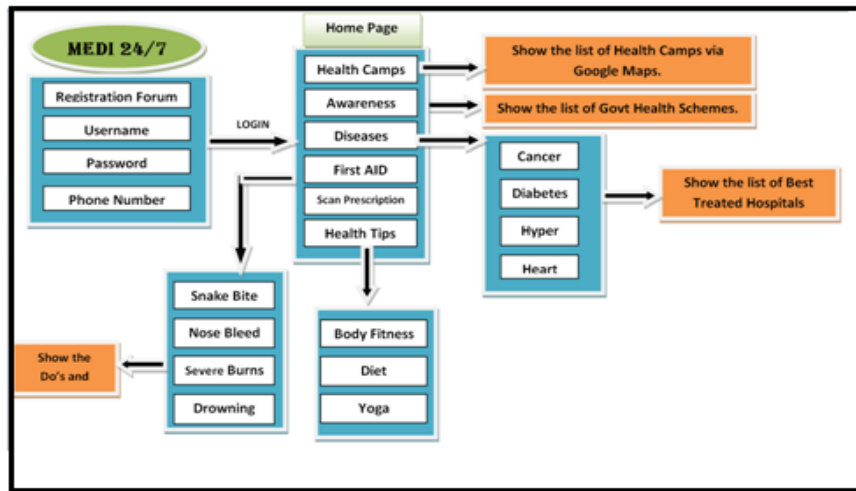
MEDI 24/7

Registration Forum

Username

Password

Phone Number

LOGIN

Home Page

Health Camps

Awareness

Diseases

First AID

Scan Prescription

Health Tips

Show the list of Health Camps via Google Maps.

Show the list of Govt Health Schemes.

Cancer

Diabetes

Hyper

Heart

Show the list of Best Treated Hospitals

Snake Bite

Nose Bleed

Severe Burns

Drowning

Show the Do's and

Body Fitness

Diet

Yoga